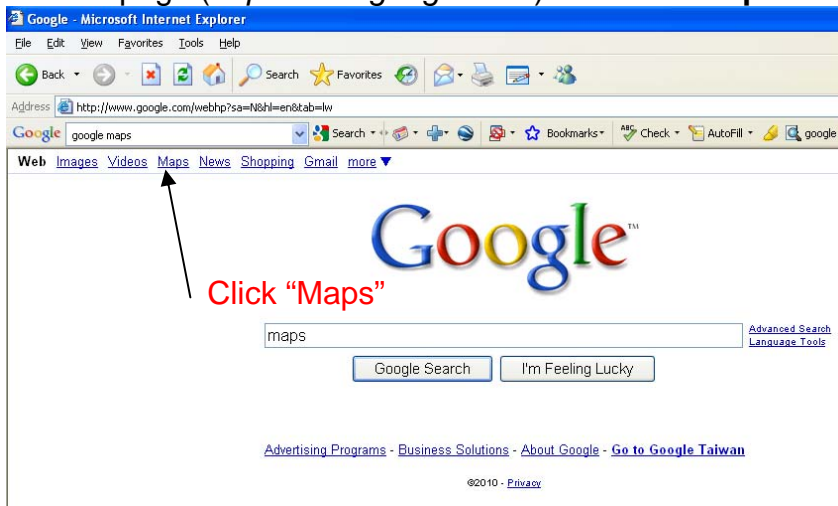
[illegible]

Google - Microsoft Internet Explorer

File Edit View Favorites Tools Help

Back Search Favorites

Address http://www.google.com/webhp?sa=N&hl=en&tab=lw

Google google maps Search Bookmarks Check AutoFill google

Web Images Videos Maps News Shopping Gmail more ▼

Google™

Click "Maps"

maps

Advanced Search
Language Tools

Google Search I'm Feeling Lucky

Advertising Programs - Business Solutions - About Google - Go to Google Taiwan

©2010 - Privacy